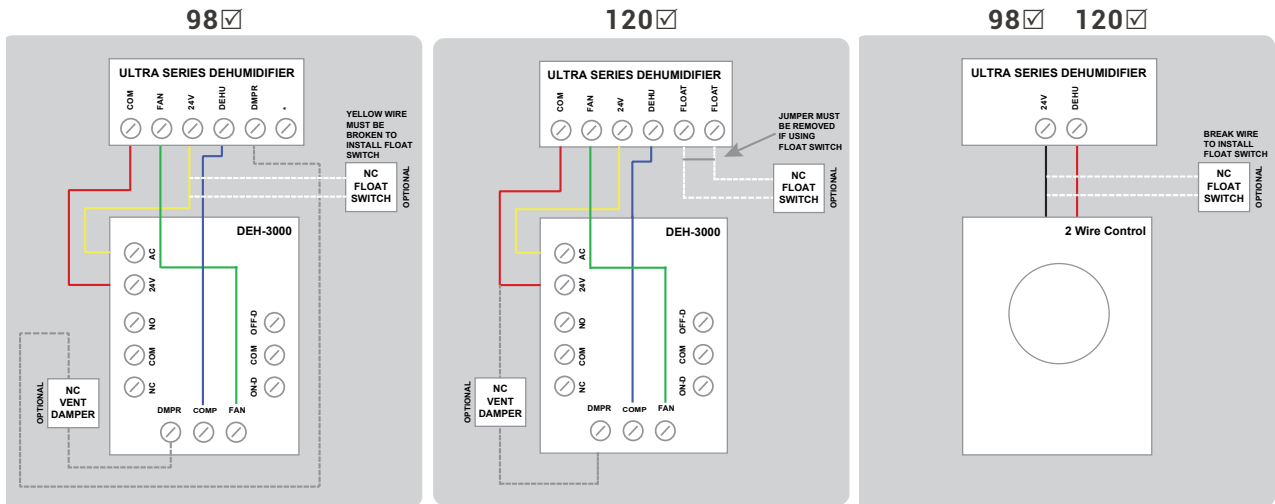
98☑

ULTRA SERIES DEHUMIDIFIER

COM FAN 24V DEHU DMPR *

YELLOW WIRE MUST BE BROKEN TO INSTALL FLOAT SWITCH

NC FLOAT SWITCH

OPTIONAL

DEH-3000

AC
24V
NO
COM
NC

OFF-D
COM
ON-D

DMPR COMP FAN

OPTIONAL

NC VENT DAMPER

120☑

ULTRA SERIES DEHUMIDIFIER

COM FAN 24V DEHU FLOAT FLOAT

JUMPER MUST BE REMOVED IF USING FLOAT SWITCH

NC FLOAT SWITCH

OPTIONAL

DEH-3000

AC
24V
NO
COM
NC

OFF-D
COM
ON-D

DMPR COMP FAN

OPTIONAL

NC VENT DAMPER

98☑ 120☑

ULTRA SERIES DEHUMIDIFIER

24V DEHU

BREAK WIRE TO INSTALL FLOAT SWITCH

NC FLOAT SWITCH

OPTIONAL

2 Wire Control